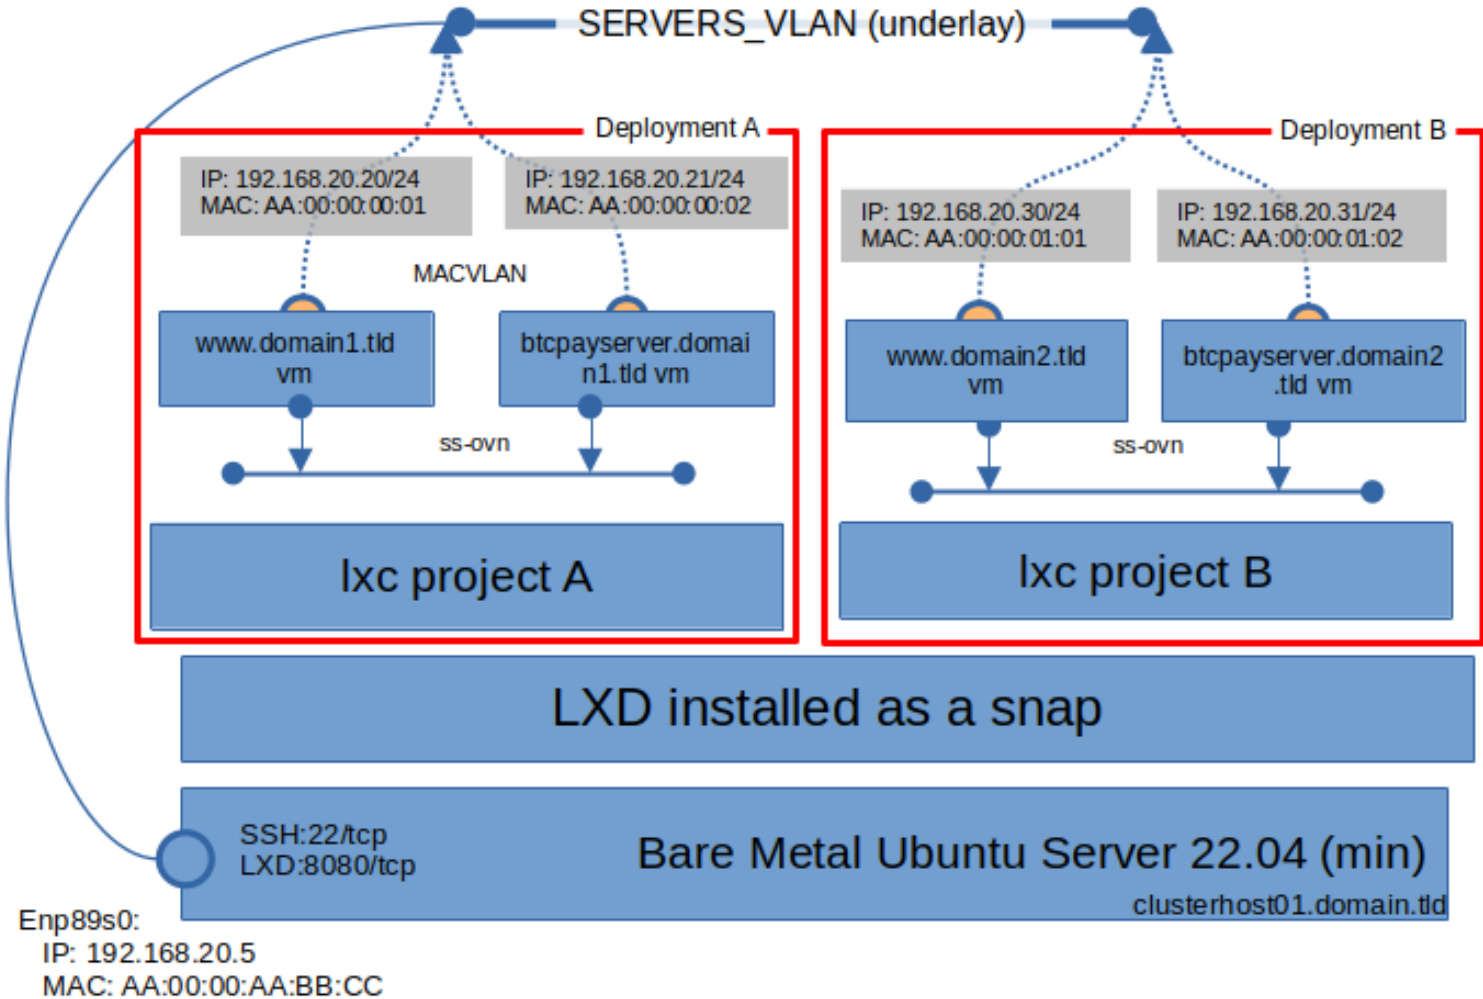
SERVERS_VLAN (underlay)

Deployment A

IP: 192.168.20.20/24
MAC: AA:00:00:00:01

IP: 192.168.20.21/24
MAC: AA:00:00:00:02

MACVLAN

www.domain1.tld vm

btcpayserver.domain1.tld vm

ss-ovn

lxc project A

Deployment B

IP: 192.168.20.30/24
MAC: AA:00:00:01:01

IP: 192.168.20.31/24
MAC: AA:00:00:01:02

www.domain2.tld vm

btcpayserver.domain2.tld vm

ss-ovn

lxc project B

LXD installed as a snap

SSH:22/tcp
LXD:8080/tcp

Bare Metal Ubuntu Server 22.04 (min)

clusterhost01.domain.tld

Enp89s0:
IP: 192.168.20.5
MAC: AA:00:00:AA:BB:CC